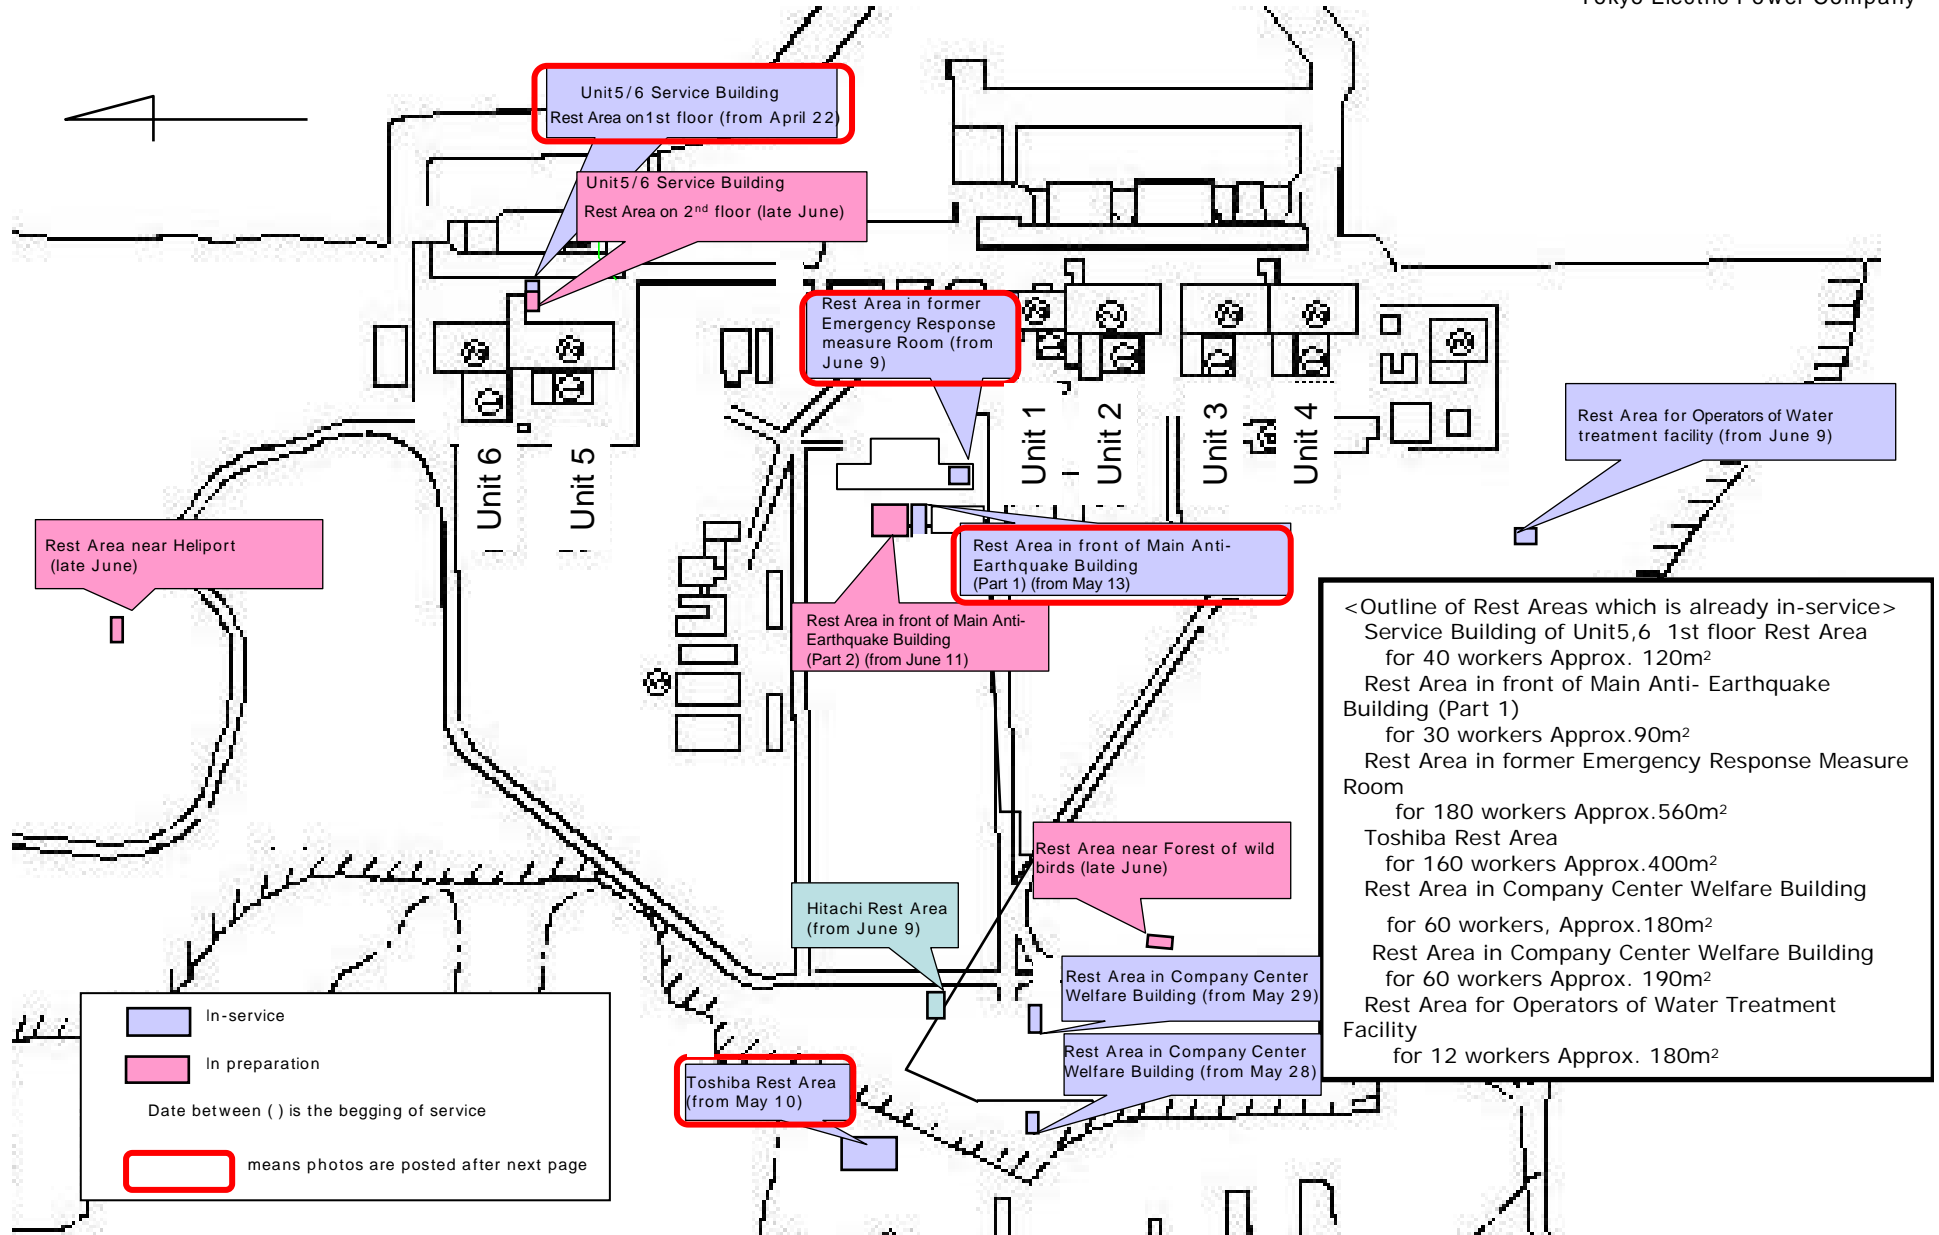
Tokyo Electric Power Company

Unit5/6 Service Building
Rest Area on1st floor (from April 22)

Unit5/6 Service Building
Rest Area on 2$^{nd}$ floor (late June)

Rest Area in former Emergency Response measure Room (from June 9)

Unit 6
Unit 5
Unit 1
Unit 2
Unit 3
Unit 4

Rest Area for Operators of Water treatment facility (from June 9)

Rest Area near Heliport (late June)

Rest Area in front of Main Anti-Earthquake Building (Part 1) (from May 13)

Rest Area in front of Main Anti-Earthquake Building (Part 2) (from June 11)

<Outline of Rest Areas which is already in-service>
Service Building of Unit5,6 1st floor Rest Area
for 40 workers Approx. 120m$^2$
Rest Area in front of Main Anti- Earthquake Building (Part 1)
for 30 workers Approx.90m$^2$
Rest Area in former Emergency Response Measure Room
for 180 workers Approx.560m$^2$
Toshiba Rest Area
for 160 workers Approx.400m$^2$
Rest Area in Company Center Welfare Building
for 60 workers, Approx.180m$^2$
Rest Area in Company Center Welfare Building
for 60 workers Approx. 190m$^2$
Rest Area for Operators of Water Treatment Facility
for 12 workers Approx. 180m$^2$

Rest Area near Forest of wild birds (late June)

Hitachi Rest Area (from June 9)

Rest Area in Company Center Welfare Building (from May 29)

Rest Area in Company Center Welfare Building (from May 28)

Toshiba Rest Area (from May 10)

In-service
In preparation
Date between ( ) is the begging of service
means photos are posted after next page